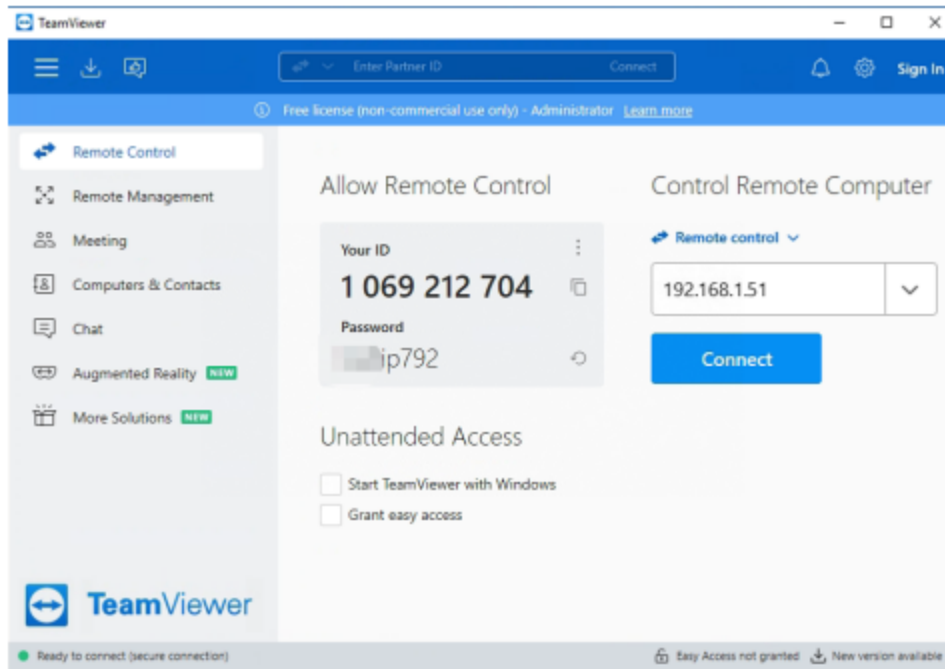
TeamViewer

Enter Partner ID Connect

Sign In

Free license (non-commercial use only) - Administrator Learn more

Remote Control
Remote Management
Meeting
Computers & Contacts
Chat
Augmented Reality NEW
More Solutions NEW

TeamViewer

Allow Remote Control

Your ID
1 069 212 704
Password
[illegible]ip792

Unattended Access

Start TeamViewer with Windows
Grant easy access

Control Remote Computer

Remote control

192.168.1.51

Connect

Ready to connect (secure connection)

Easy Access not granted New version available